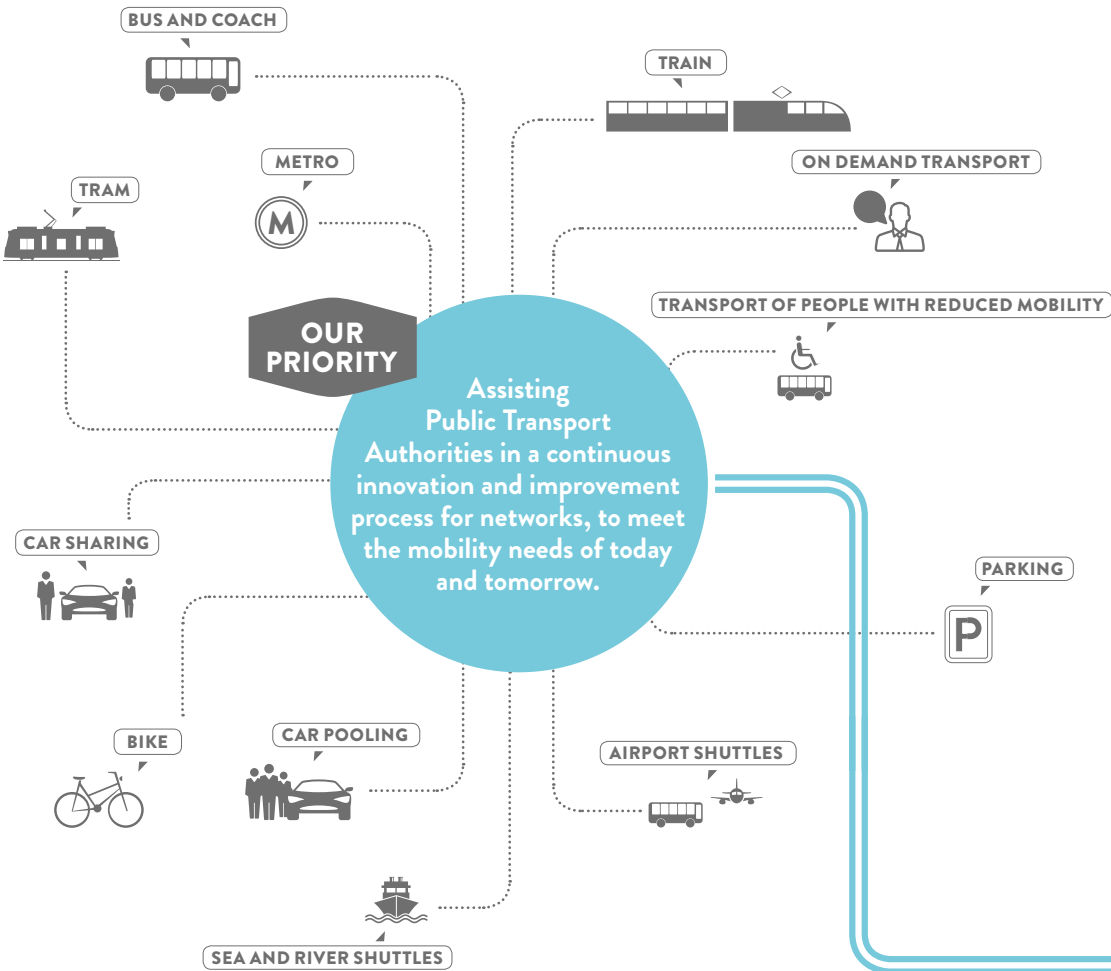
BUS AND COACH

TRAIN

METRO

M

TRAM

ON DEMAND TRANSPORT

OUR PRIORITY

TRANSPORT OF PEOPLE WITH REDUCED MOBILITY

Assisting Public Transport Authorities in a continuous innovation and improvement process for networks, to meet the mobility needs of today and tomorrow.

CAR SHARING

PARKING

P

BIKE

CAR POOLING

AIRPORT SHUTTLES

SEA AND RIVER SHUTTLES